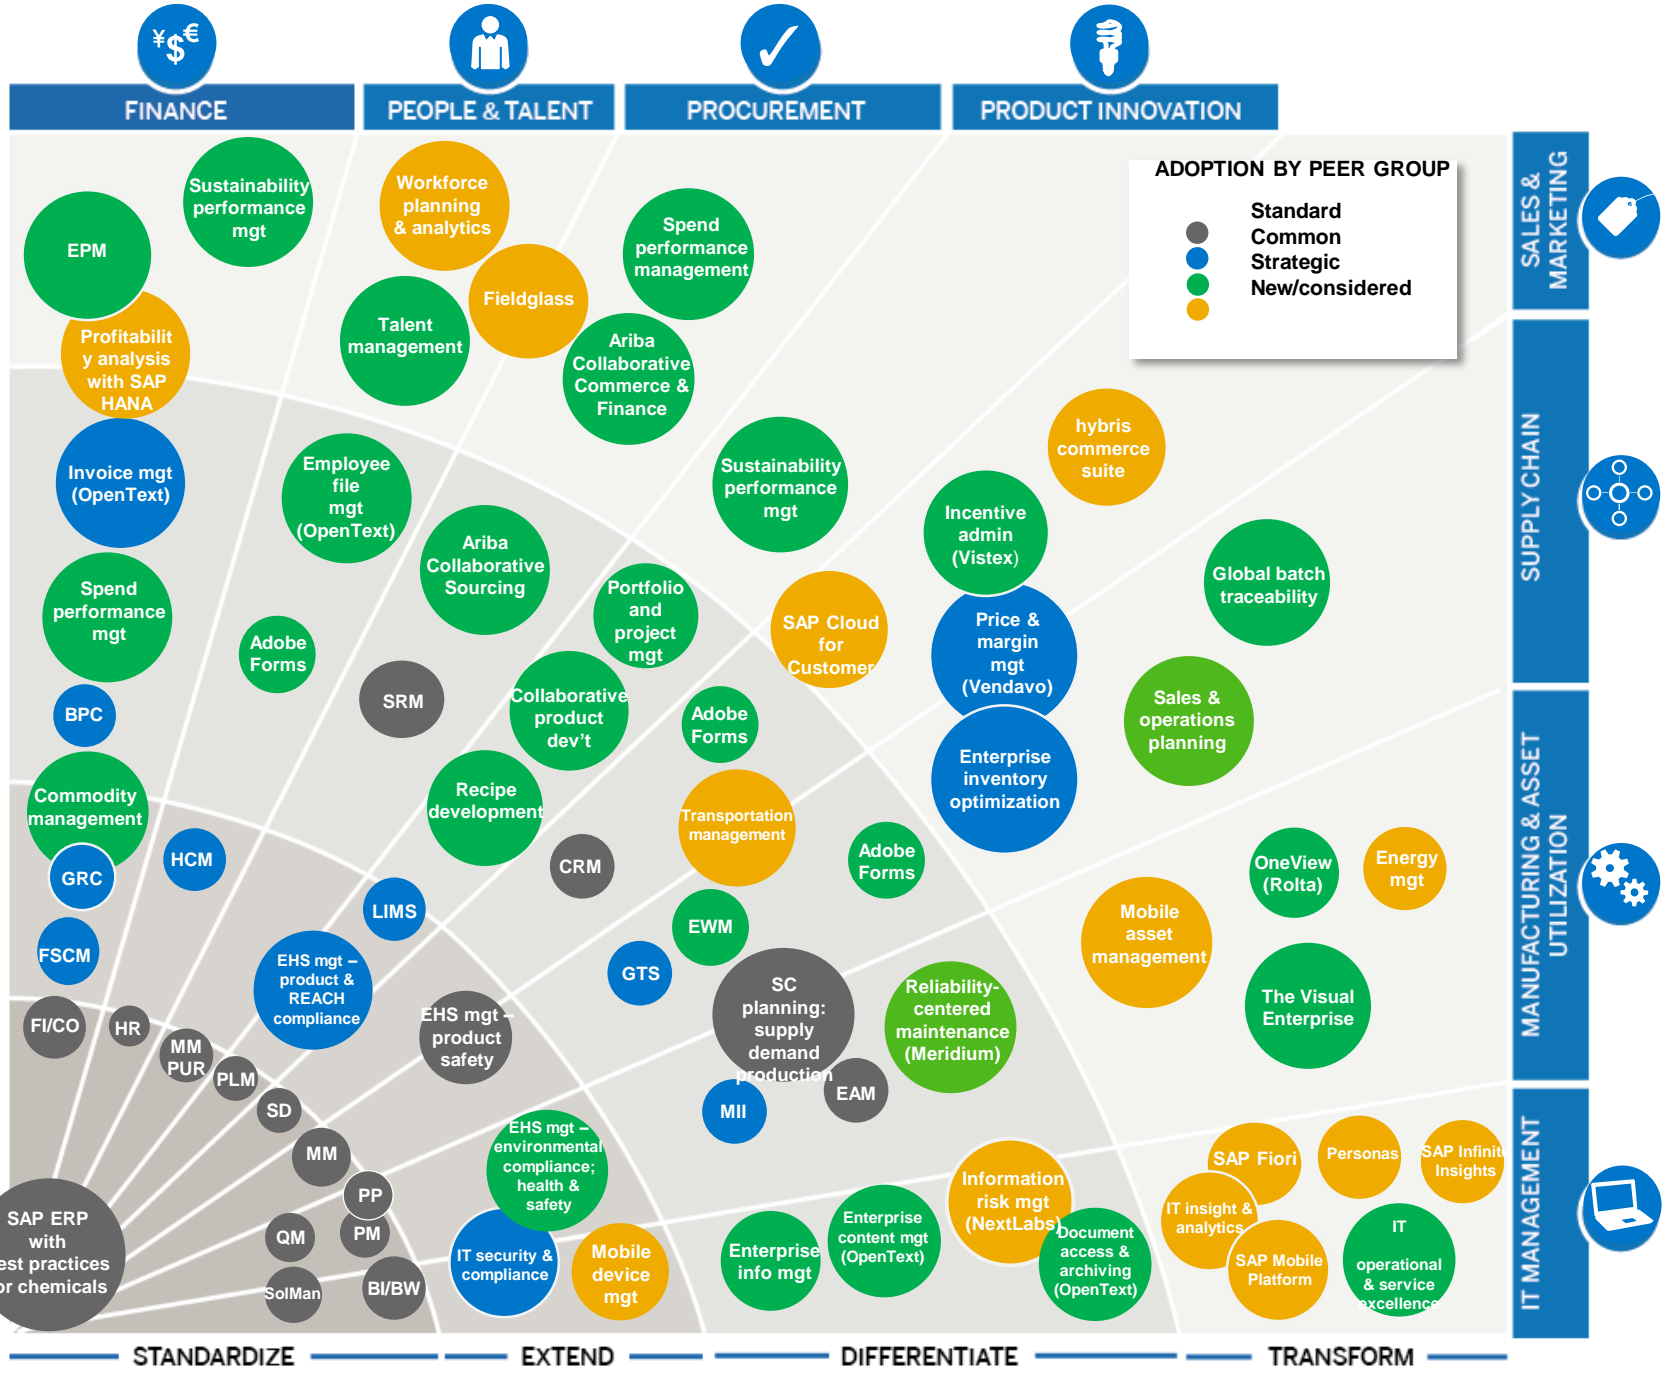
FINANCE
PEOPLE & TALENT
PROCUREMENT
PRODUCT INNOVATION

ADOPTION BY PEER GROUP
Standard
Common
Strategic
New/considered

SALES & MARKETING
SUPPLY CHAIN
MANUFACTURING & ASSET UTILIZATION
IT MANAGEMENT

Sustainability performance mgt
EPM
Workforce planning & analytics
Spend performance management
Fieldglass
Talent management
Profitability analysis with SAP HANA
Ariba Collaborative Commerce & Finance
hybris commerce suite
Invoice mgt (OpenText)
Employee file mgt (OpenText)
Sustainability performance mgt
Incentive admin (Vistex)
Ariba Collaborative Sourcing
Global batch traceability
Spend performance mgt
Portfolio and project mgt
SAP Cloud for Customer
Price & margin mgt (Vendavo)
Adobe Forms
SRM
Sales & operations planning
Collaborative product dev't
Adobe Forms
BPC
Enterprise inventory optimization
Recipe development
Commodity management
Transportation management
Adobe Forms
OneView (Rolta)
Energy mgt
HCM
CRM
GRC
LIMS
EWM
Mobile asset management
FSCM
GTS
SC planning: supply demand production
Reliability-centered maintenance (Meridium)
The Visual Enterprise
EHS mgt – product & REACH compliance
FI/CO
HR
EHS mgt – product safety
MM PUR
PLM
EAM
MII
SD
EHS mgt – environmental compliance; health & safety
SAP Fiori
Personas
SAP Infinite Insights
MM
Information risk mgt (NextLabs)
PP
IT insight & analytics
SAP ERP with best practices for chemicals
QM
PM
IT security & compliance
Mobile device mgt
Enterprise info mgt
Enterprise content mgt (OpenText)
Document access & archiving (OpenText)
SAP Mobile Platform
IT operational & service excellence
SolMan
BI/BW

STANDARDIZE
EXTEND
DIFFERENTIATE
TRANSFORM